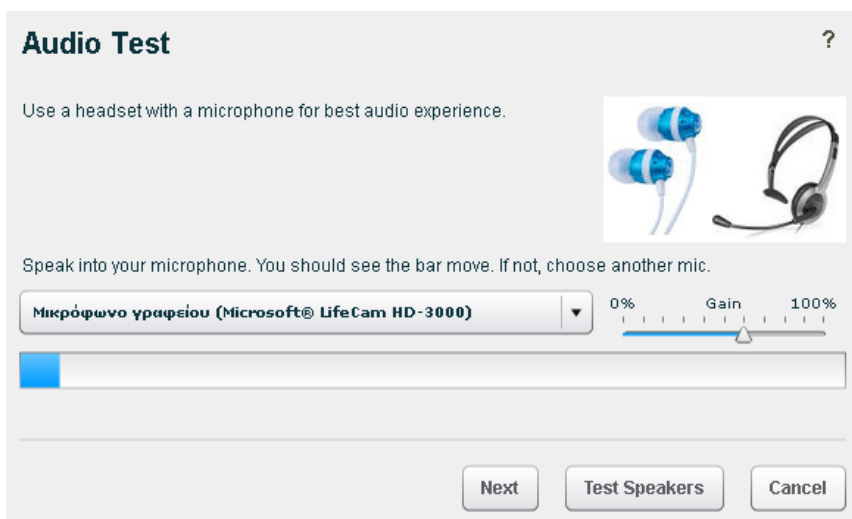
Audio Test

?

Use a headset with a microphone for best audio experience.

Speak into your microphone. You should see the bar move. If not, choose another mic.

Μικρόφωνο γραφείου (Microsoft® LifeCam HD-3000)

0% Gain 100%

Next

Test Speakers

Cancel